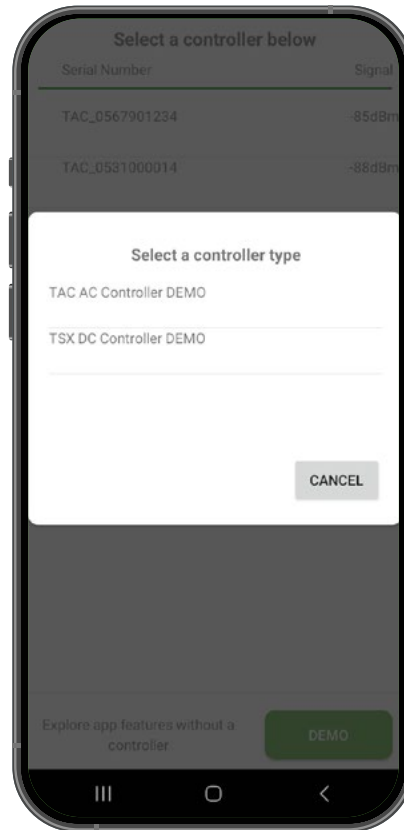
Select a controller below

| Serial Number | Signal |
|---|---|
| TAC_0567901234 | -85dBm |
| TAC_0531000014 | -88dBm |

Select a controller type

TAC AC Controller DEMO

TSX DC Controller DEMO

CANCEL

Explore app features without a controller

DEMO